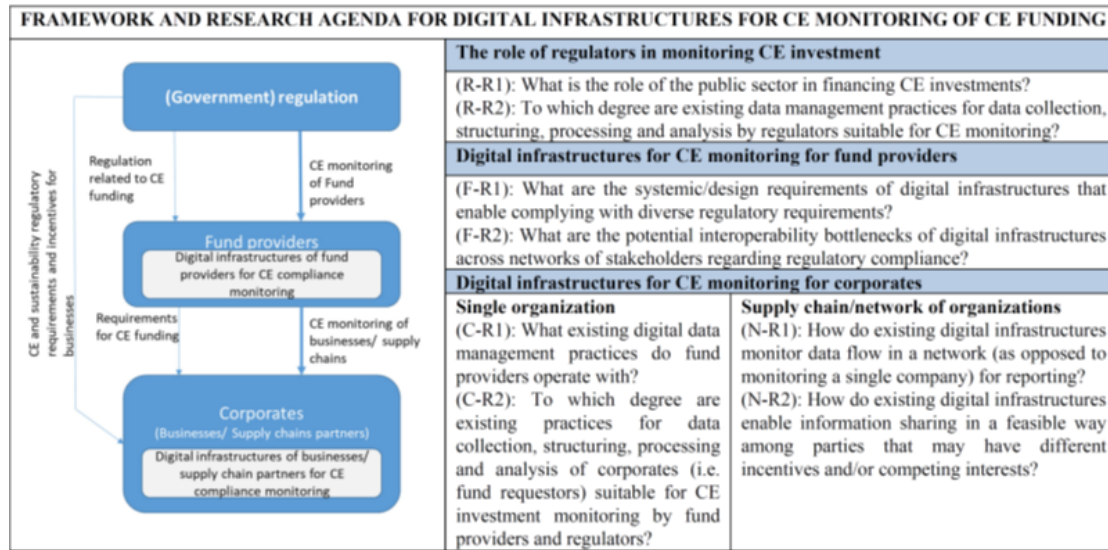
FRAMEWORK AND RESEARCH AGENDA FOR DIGITAL INFRASTRUCTURES FOR CE MONITORING OF CE FUNDING

(Government) regulation

Regulation related to CE funding

CE monitoring of Fund providers

CE and sustainability regulatory requirements and incentives for businesses

Fund providers

Digital infrastructures of fund providers for CE compliance monitoring

Requirements for CE funding

CE monitoring of businesses/ supply chains

Corporates

(Businesses/ Supply chains partners)

Digital infrastructures of businesses/ supply chain partners for CE compliance monitoring

The role of regulators in monitoring CE investment

(R-R1): What is the role of the public sector in financing CE investments?
(R-R2): To which degree are existing data management practices for data collection, structuring, processing and analysis by regulators suitable for CE monitoring?

Digital infrastructures for CE monitoring for fund providers

(F-R1): What are the systemic/design requirements of digital infrastructures that enable complying with diverse regulatory requirements?
(F-R2): What are the potential interoperability bottlenecks of digital infrastructures across networks of stakeholders regarding regulatory compliance?

Digital infrastructures for CE monitoring for corporates

Single organization
(C-R1): What existing digital data management practices do fund providers operate with?
(C-R2): To which degree are existing practices for data collection, structuring, processing and analysis of corporates (i.e. fund requestors) suitable for CE investment monitoring by fund providers and regulators?

Supply chain/network of organizations
(N-R1): How do existing digital infrastructures monitor data flow in a network (as opposed to monitoring a single company) for reporting?
(N-R2): How do existing digital infrastructures enable information sharing in a feasible way among parties that may have different incentives and/or competing interests?